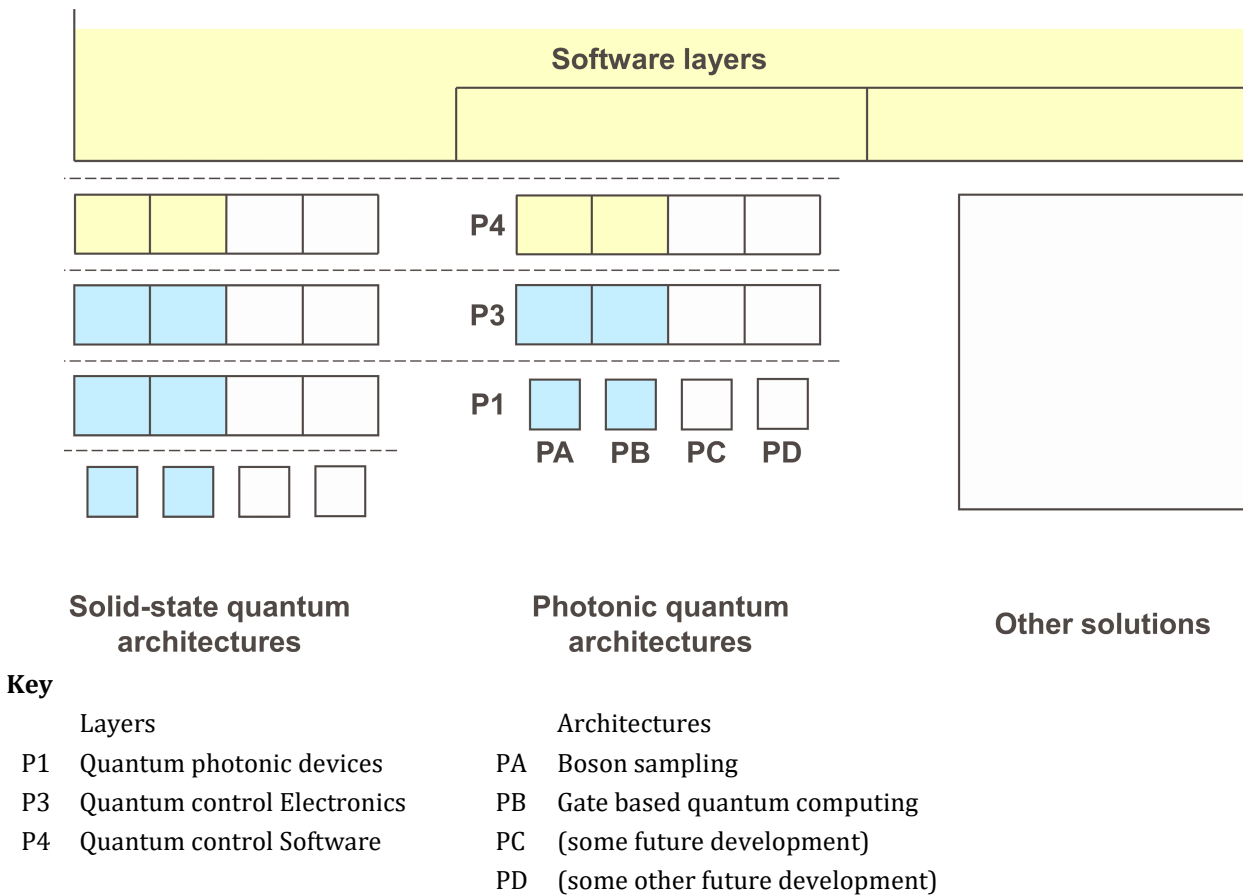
Software layers

P4

P3

P1

PA PB PC PD

Solid-state quantum architectures

Photonic quantum architectures

Other solutions

Key

| | Layers | | Architectures |
|---|---|---|---|
| P1 | Quantum photonic devices | PA | Boson sampling |
| P3 | Quantum control Electronics | PB | Gate based quantum computing |
| P4 | Quantum control Software | PC | (some future development) |
| | | PD | (some other future development) |